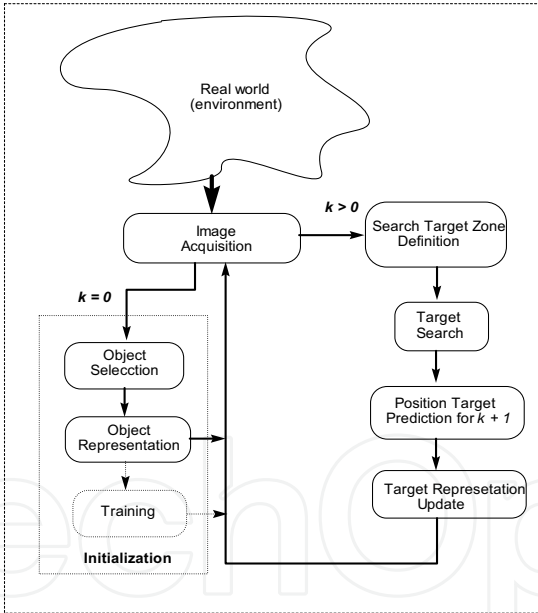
Real world (environment)

Image Acquisition

$k > 0$

Search Target Zone Definition

$k = 0$

Target Search

Object Selecction

Position Target Prediction for $k + 1$

Object Representation

Training

Target Represetation Update

Initialization